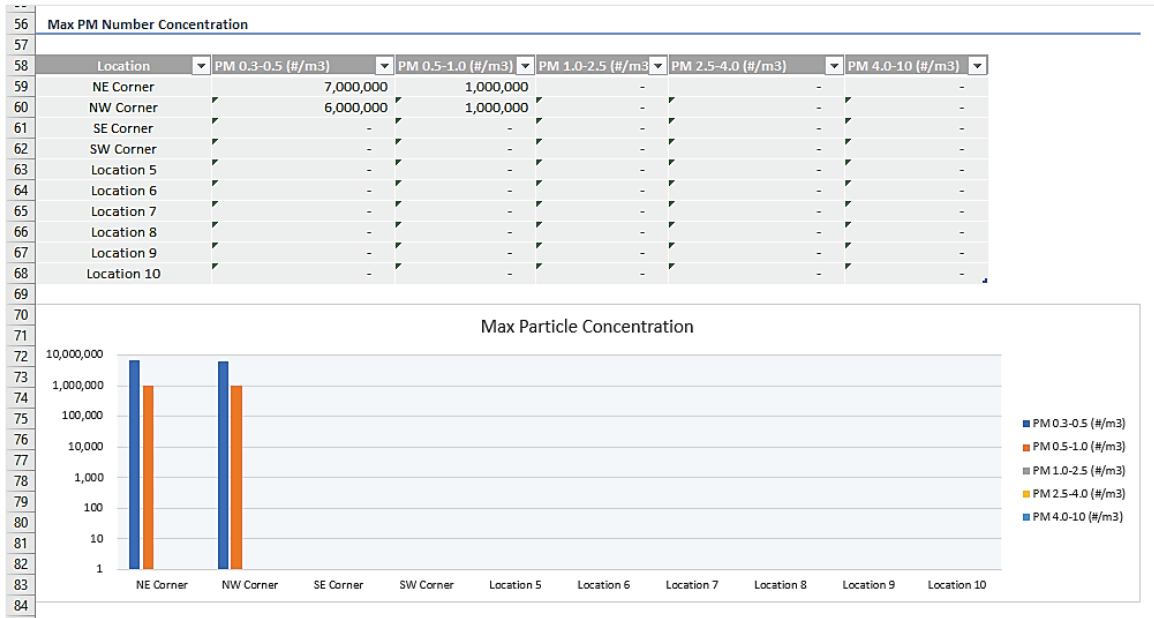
56 Max PM Number Concentration
57

| 58 | Location | PM 0.3-0.5 (#/m3) | PM 0.5-1.0 (#/m3) | PM 1.0-2.5 (#/m3 | PM 2.5-4.0 (#/m3) | PM 4.0-10 (#/m3) |
|---|---|---|---|---|---|---|
| 59 | NE Corner | 7,000,000 | 1,000,000 | - | - | - |
| 60 | NW Corner | 6,000,000 | 1,000,000 | - | - | - |
| 61 | SE Corner | - | - | - | - | - |
| 62 | SW Corner | - | - | - | - | - |
| 63 | Location 5 | - | - | - | - | - |
| 64 | Location 6 | - | - | - | - | - |
| 65 | Location 7 | - | - | - | - | - |
| 66 | Location 8 | - | - | - | - | - |
| 67 | Location 9 | - | - | - | - | - |
| 68 | Location 10 | - | - | - | - | - |

69
70
71
72
73
74
75
76
77
78
79
80
81
82
83
84

Max Particle Concentration

10,000,000
1,000,000
100,000
10,000
1,000
100
10
1

NE Corner NW Corner SE Corner SW Corner Location 5 Location 6 Location 7 Location 8 Location 9 Location 10

PM 0.3-0.5 (#/m3)
PM 0.5-1.0 (#/m3)
PM 1.0-2.5 (#/m3)
PM 2.5-4.0 (#/m3)
PM 4.0-10 (#/m3)